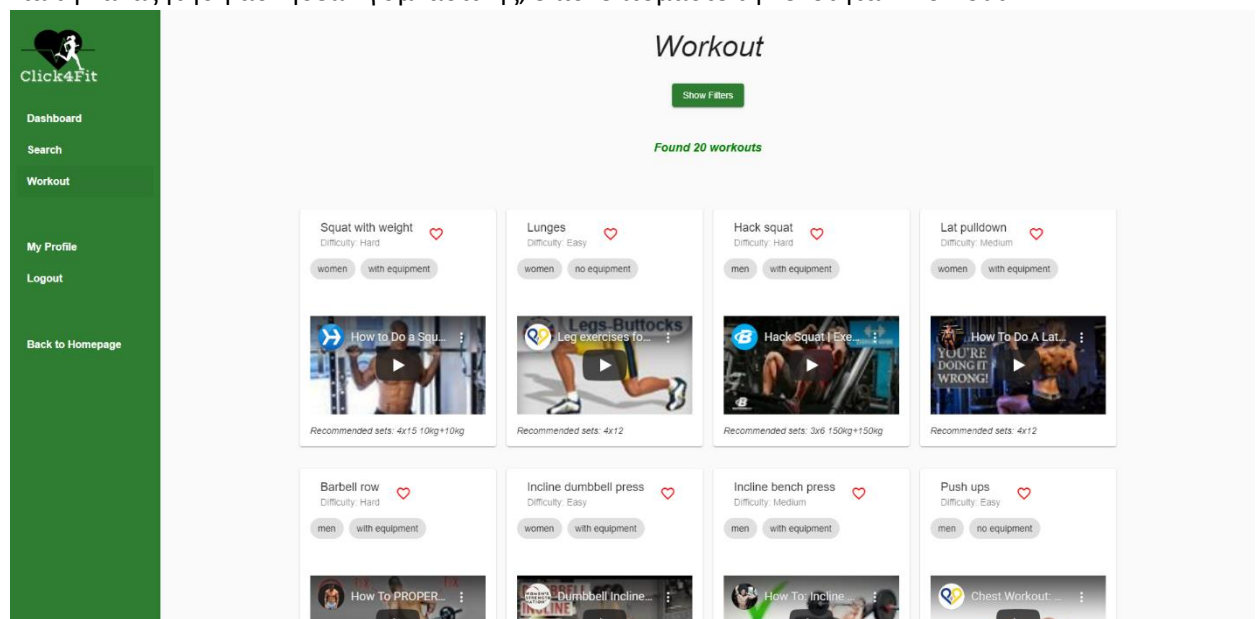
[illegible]

Click4Fit

Dashboard

Search

Workout

My Profile

Logout

Back to Homepage

Workout

Show Filters

Found 20 workouts

Squat with weight
Difficulty: Hard
women with equipment
How to Do a Squ...
Recommended sets: 4x15 10kg+10kg

Lunges
Difficulty: Easy
women no equipment
Legs-Buttocks
Leg exercises fo...
Recommended sets: 4x12

Hack squat
Difficulty: Hard
men with equipment
Hack Squat | Exe...
Recommended sets: 3x6 150kg+150kg

Lat pulldown
Difficulty: Medium
women with equipment
How To Do A Lat...
YOU'RE DOING IT WRONG!
Recommended sets: 4x12

Barbell row
Difficulty: Hard
men with equipment
How To PROPER...

Incline dumbbell press
Difficulty: Easy
women with equipment
Dumbbell Incline...

Incline bench press
Difficulty: Medium
men with equipment
How To: Incline ...

Push ups
Difficulty: Easy
men no equipment
Chest Workout: ...